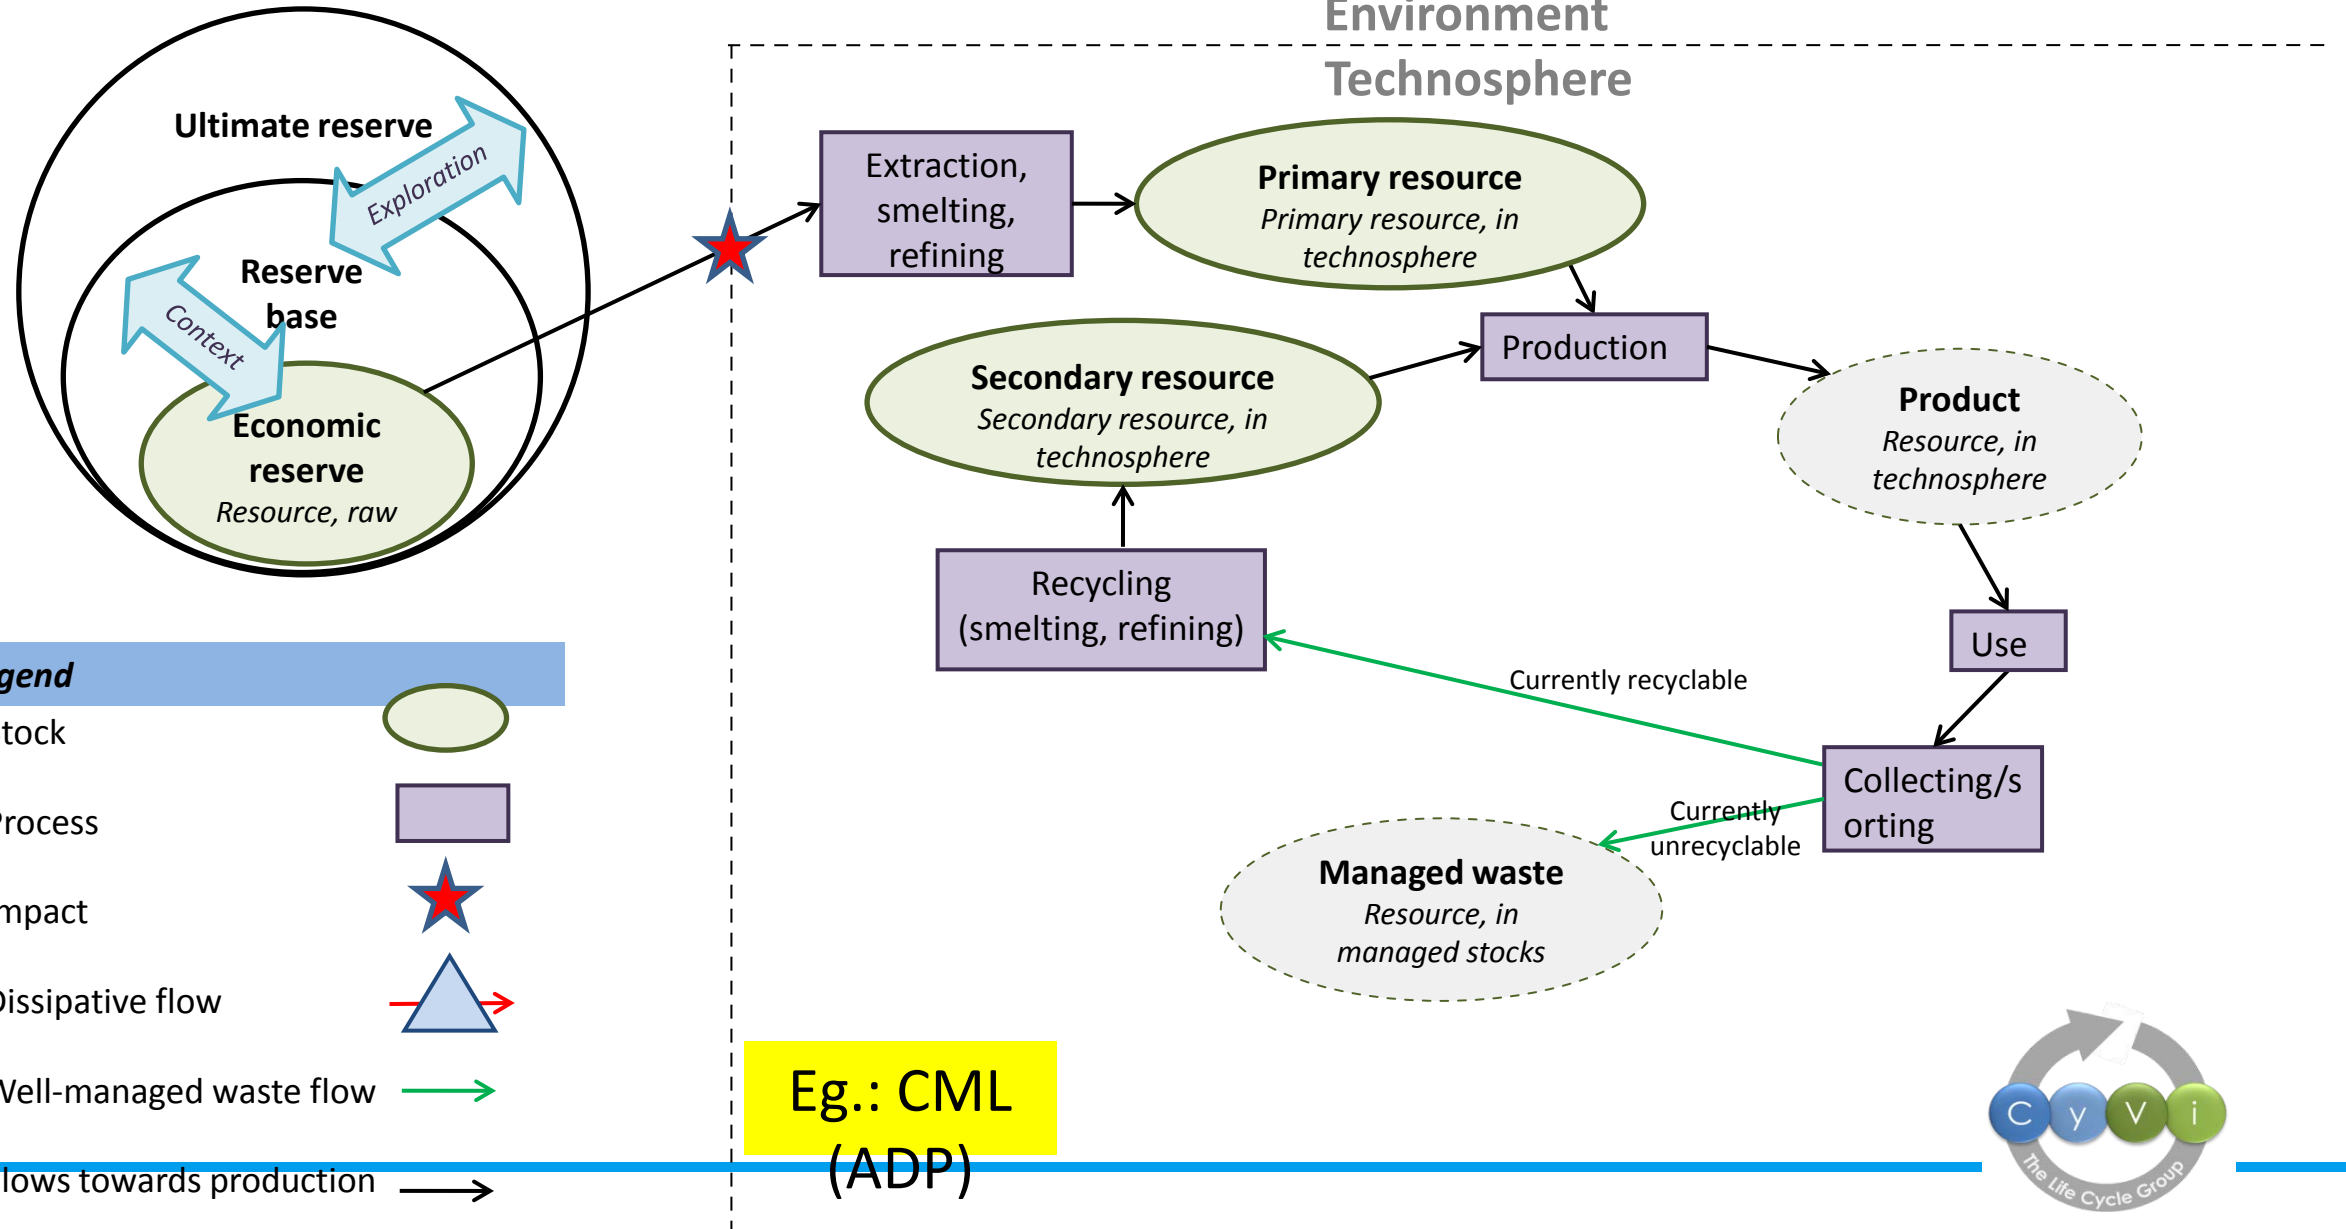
Environment
Technosphere

Ultimate reserve
Exploration
Reserve base
Context
Economic reserve
Resource, raw

Extraction, smelting, refining

Primary resource
Primary resource, in technosphere

Production

Secondary resource
Secondary resource, in technosphere

Product
Resource, in technosphere

Recycling (smelting, refining)

Use

Currently recyclable

Collecting/sorting

Currently unrecyclable

Managed waste
Resource, in managed stocks

gend
tock
rocess
mpact
issipative flow
Vell-managed waste flow
lows towards production

Eg.: CML (ADP)

C y V i
The Life Cycle Group